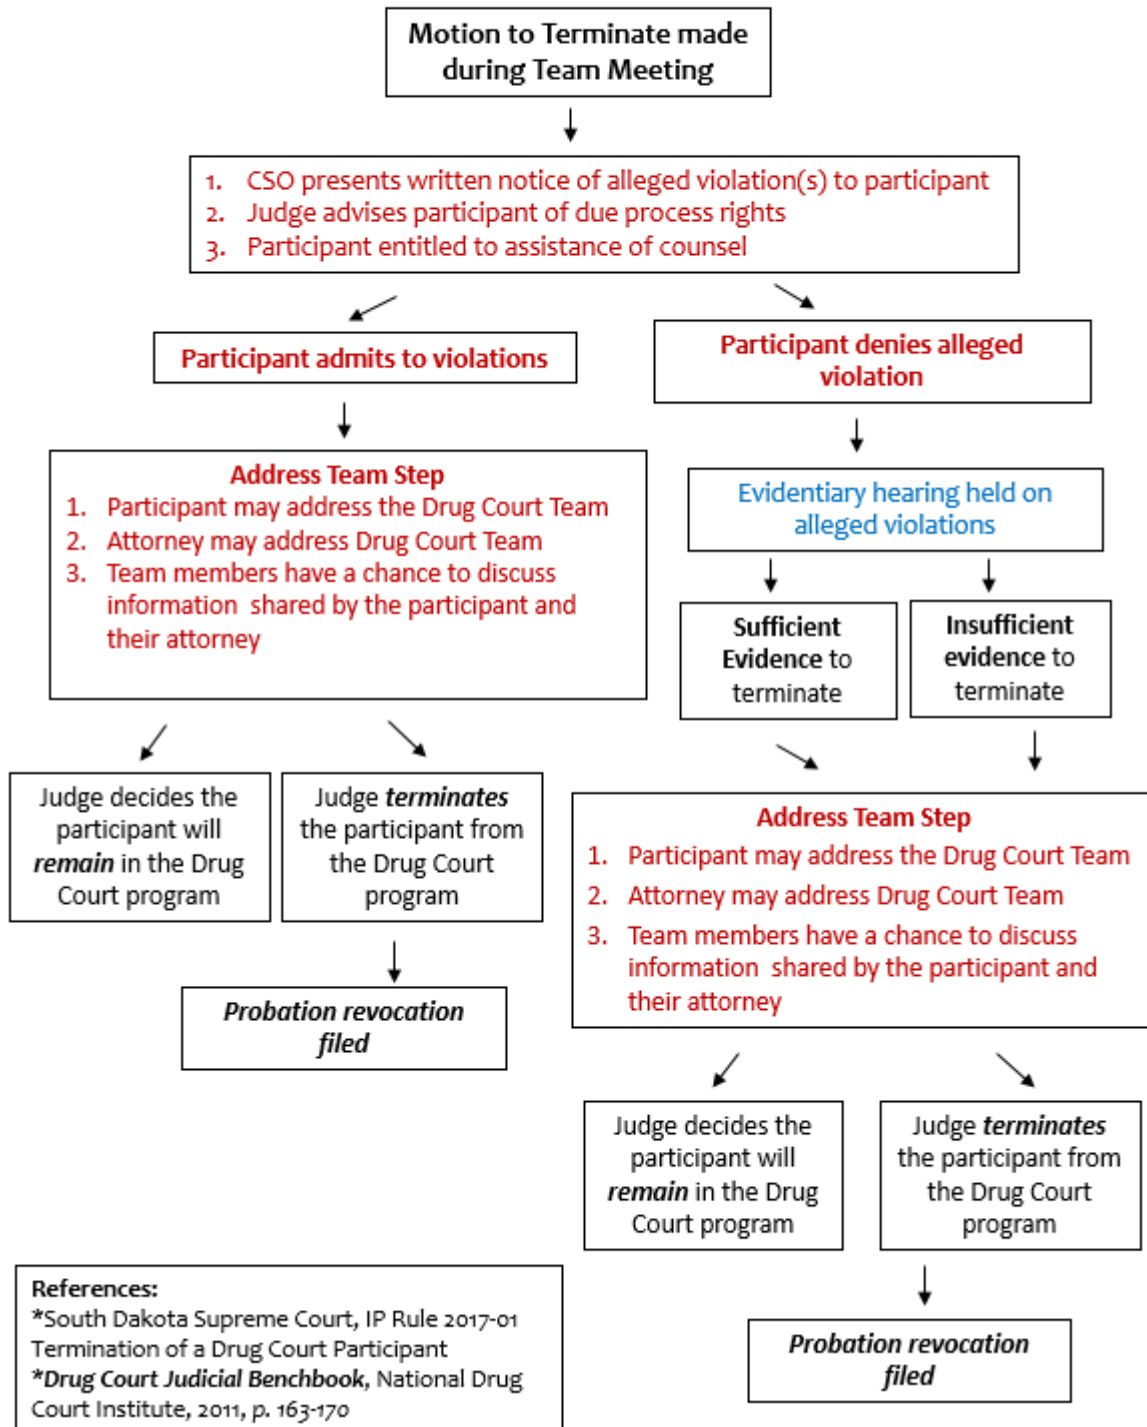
Motion to Terminate made during Team Meeting

1. CSO presents written notice of alleged violation(s) to participant
2. Judge advises participant of due process rights
3. Participant entitled to assistance of counsel

Participant admits to violations

Participant denies alleged violation

Address Team Step
1. Participant may address the Drug Court Team
2. Attorney may address Drug Court Team
3. Team members have a chance to discuss information shared by the participant and their attorney

Evidentiary hearing held on alleged violations

Sufficient Evidence to terminate

Insufficient evidence to terminate

Judge decides the participant will *remain* in the Drug Court program

Judge *terminates* the participant from the Drug Court program

*Probation revocation filed*

Address Team Step
1. Participant may address the Drug Court Team
2. Attorney may address Drug Court Team
3. Team members have a chance to discuss information shared by the participant and their attorney

Judge decides the participant will *remain* in the Drug Court program

Judge *terminates* the participant from the Drug Court program

*Probation revocation filed*

References:
*South Dakota Supreme Court, IP Rule 2017-01 Termination of a Drug Court Participant
**Drug Court Judicial Benchbook*, National Drug Court Institute, 2011, p. 163-170